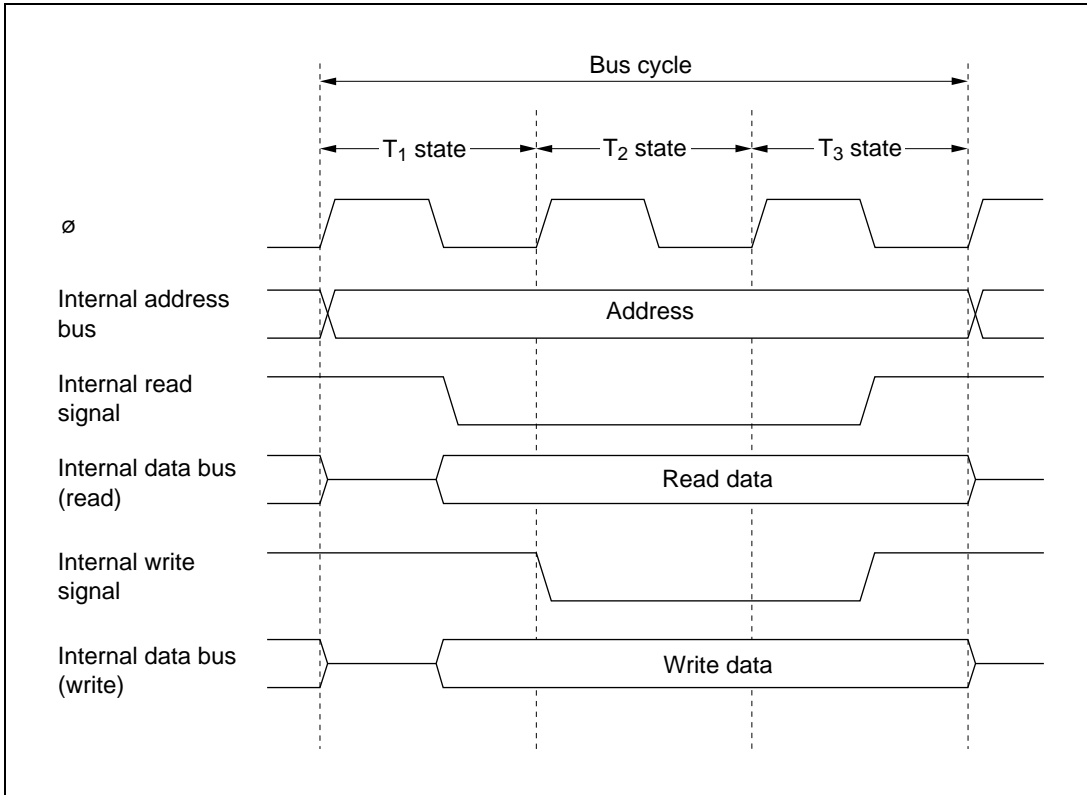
Bus cycle

$T_1$ state

$T_2$ state

$T_3$ state

ø

Internal address bus

Address

Internal read signal

Internal data bus (read)

Read data

Internal write signal

Internal data bus (write)

Write data